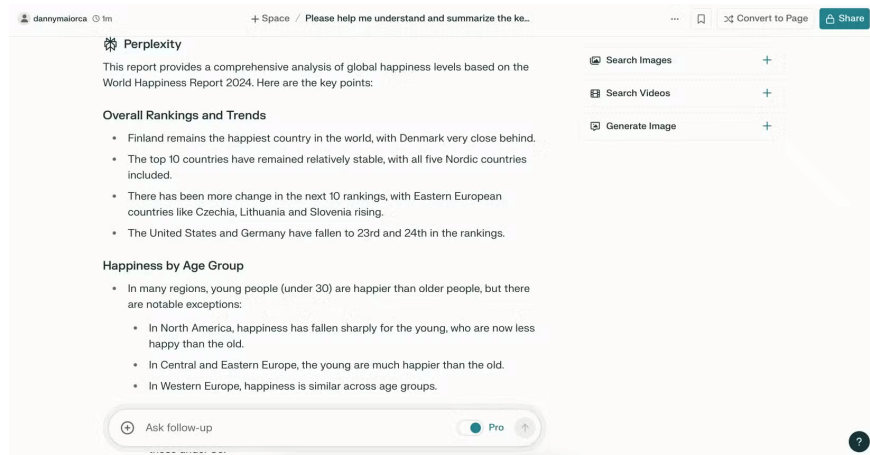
dannymaiorca 1m

+ Space / Please help me understand and summarize the ke...

Convert to Page Share

Perplexity

This report provides a comprehensive analysis of global happiness levels based on the World Happiness Report 2024. Here are the key points:

Overall Rankings and Trends

- Finland remains the happiest country in the world, with Denmark very close behind.
- The top 10 countries have remained relatively stable, with all five Nordic countries included.
- There has been more change in the next 10 rankings, with Eastern European countries like Czechia, Lithuania and Slovenia rising.
- The United States and Germany have fallen to 23rd and 24th in the rankings.

Happiness by Age Group

- In many regions, young people (under 30) are happier than older people, but there are notable exceptions:
  - In North America, happiness has fallen sharply for the young, who are now less happy than the old.
  - In Central and Eastern Europe, the young are much happier than the old.
  - In Western Europe, happiness is similar across age groups.

Search Images +

Search Videos +

Generate Image +

Ask follow-up

Pro

?